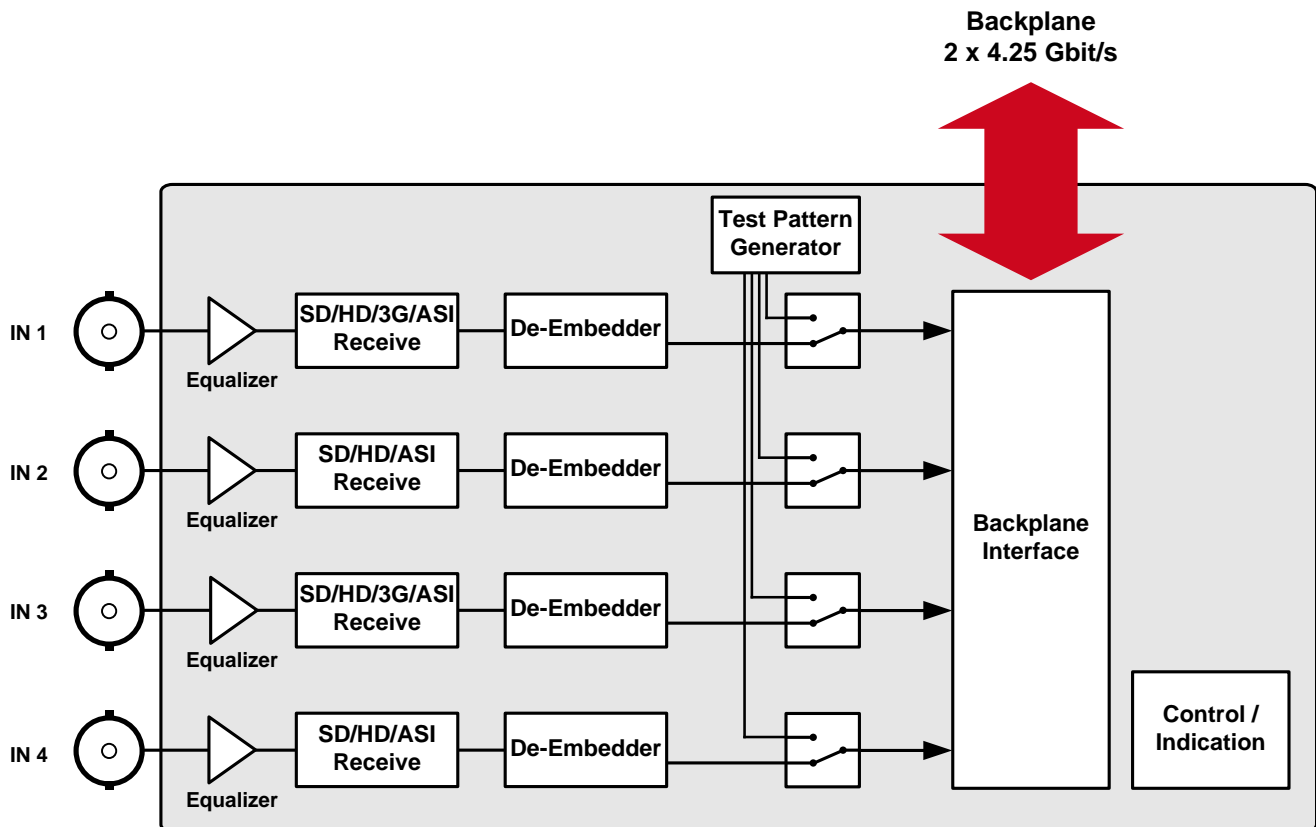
Backplane
2 x 4.25 Gbit/s

Test Pattern Generator

IN 1
Equalizer
SD/HD/3G/ASI Receive
De-Embedder

IN 2
Equalizer
SD/HD/ASI Receive
De-Embedder

IN 3
Equalizer
SD/HD/3G/ASI Receive
De-Embedder

IN 4
Equalizer
SD/HD/ASI Receive
De-Embedder

Backplane Interface

Control / Indication